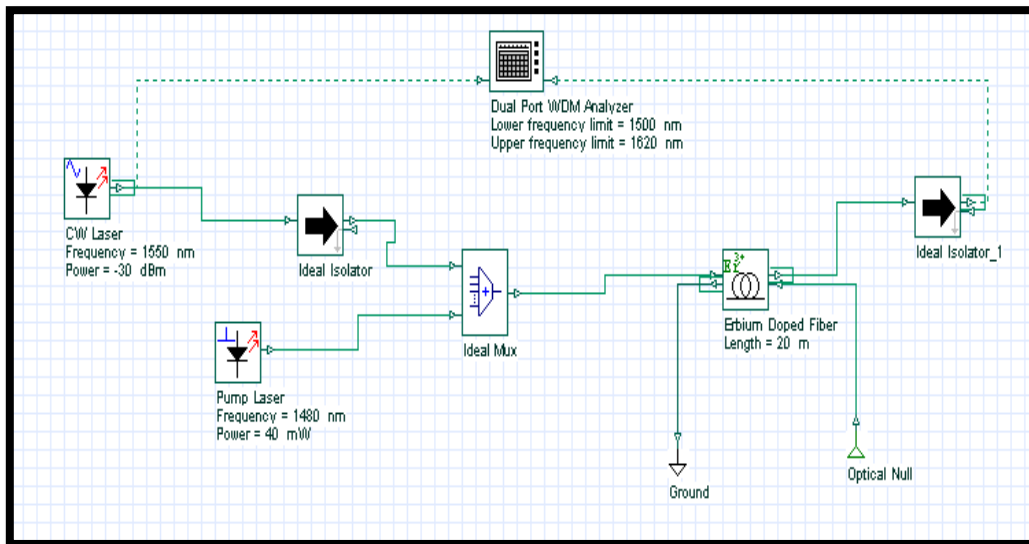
Dual Port WDM Analyzer
Lower frequency limit = 1500 nm
Upper frequency limit = 1620 nm

CW Laser
Frequency = 1550 nm
Power = -30 dBm

Ideal Isolator

Ideal Isolator_1

Ideal Mux

$Er^{3+}$

Erbium Doped Fiber
Length = 20 m

Pump Laser
Frequency = 1480 nm
Power = 40 mW

Ground

Optical Null